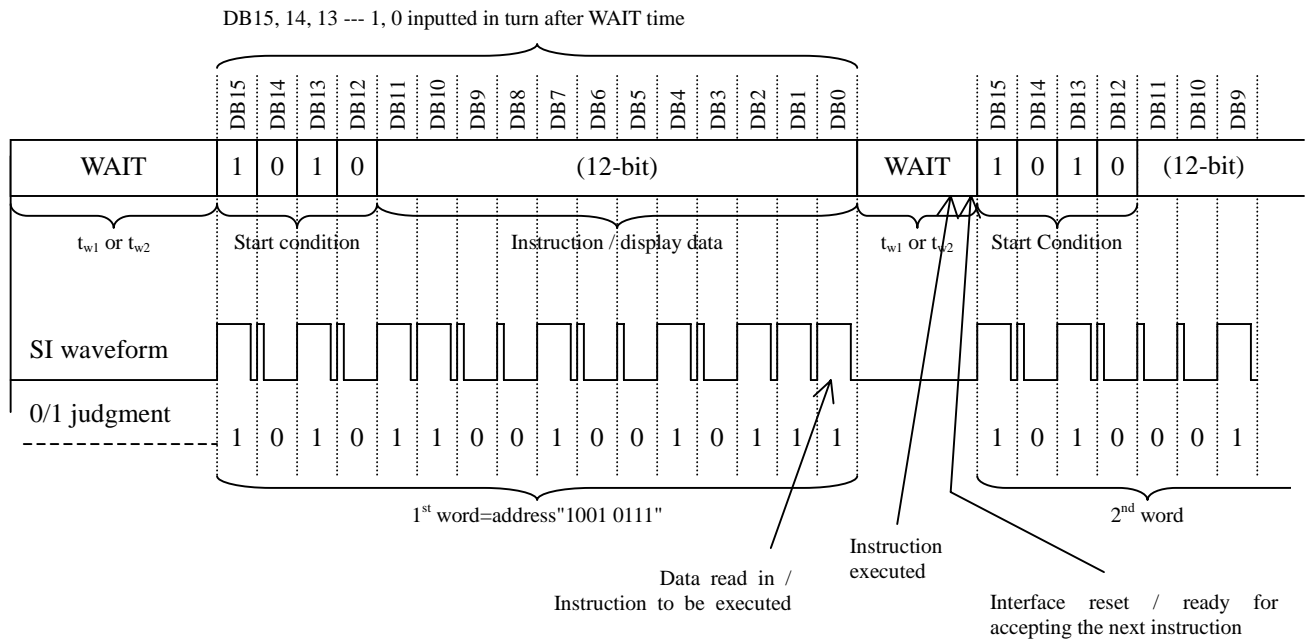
DB15, 14, 13 --- 1, 0 inputted in turn after WAIT time

DB15 DB14 DB13 DB12 DB11 DB10 DB9 DB8 DB7 DB6 DB5 DB4 DB3 DB2 DB1 DB0 DB15 DB14 DB13 DB12 DB11 DB10 DB9

| WAIT | 1 | 0 | 1 | 0 | (12-bit) | WAIT | 1 | 0 | 1 | 0 | (12-bit) |
|---|---|---|---|---|---|---|---|---|---|---|---|

$t_{w1}$ or $t_{w2}$ Start condition Instruction / display data $t_{w1}$ or $t_{w2}$ Start Condition

SI waveform

0/1 judgment

1 0 1 0 1 1 0 0 1 0 0 1 0 1 1 1 1 0 1 0 0 0 1

1st word=address"1001 0111" 2nd word

Data read in / Instruction to be executed

Instruction executed

Interface reset / ready for accepting the next instruction